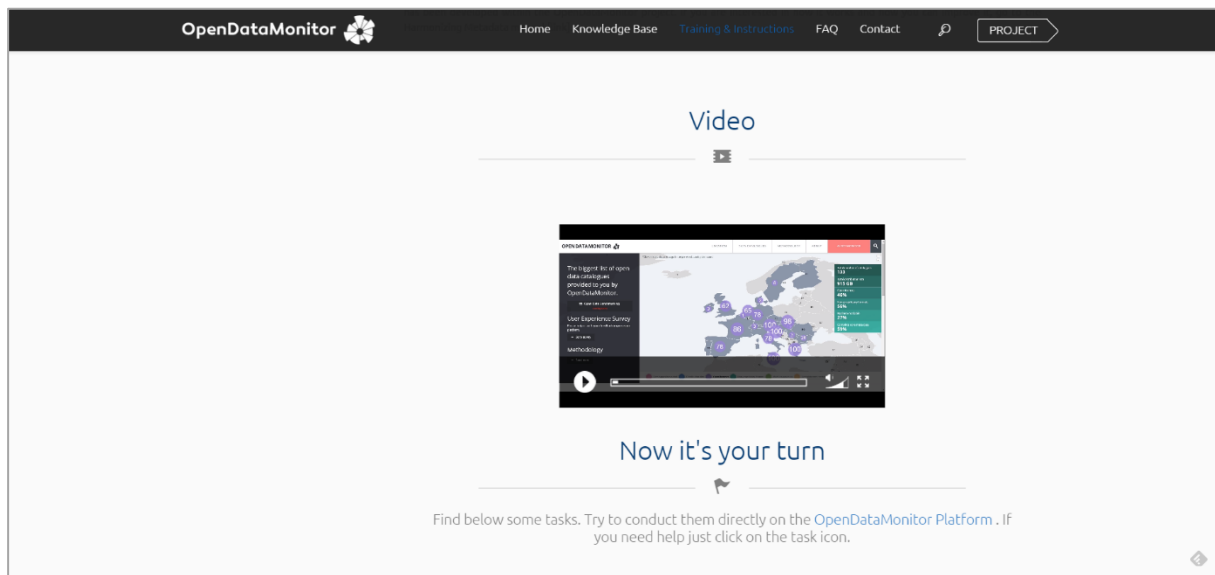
OpenDataMonitor

Home Knowledge Base Training & Instructions FAQ Contact PROJECT

Video

OPENDATAMONITOR

The biggest list of open data catalogues provided to you by OpenDataMonitor.

User Experience Survey

Methodology

Now it's your turn

Find below some tasks. Try to conduct them directly on the OpenDataMonitor Platform . If you need help just click on the task icon.